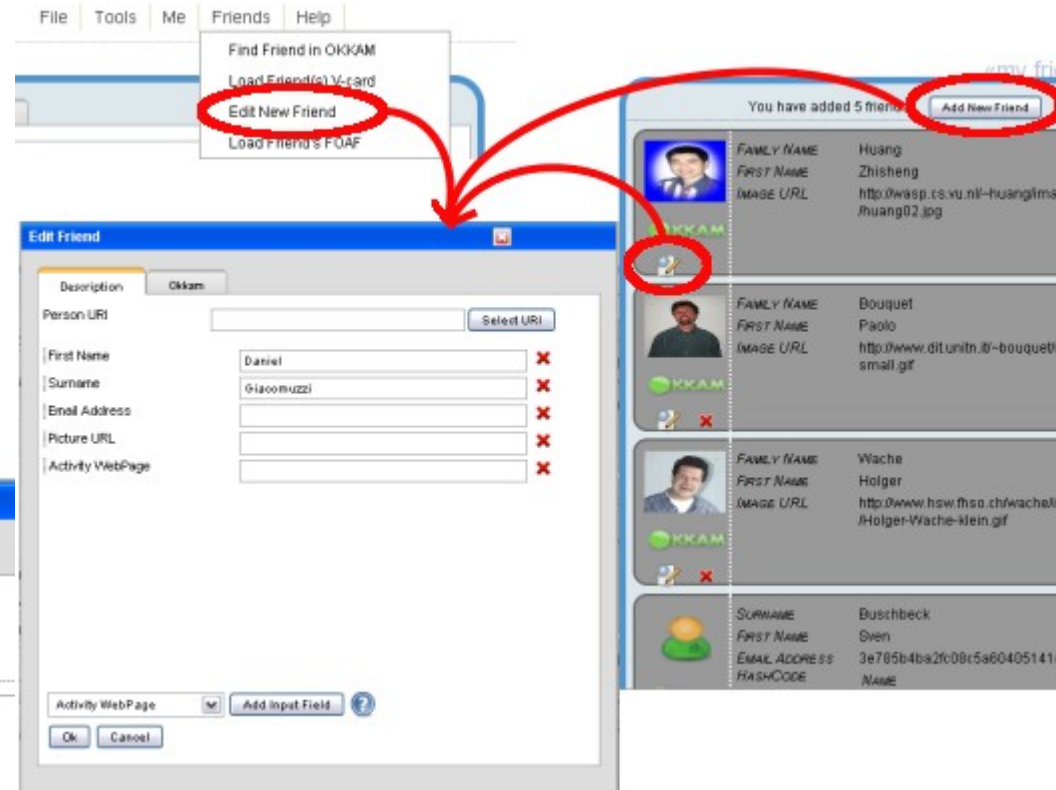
File | Tools | Me | Friends | Help

Find Friend in OKKAM
Load Friend(s) V-card
Edit New Friend
Load Friend's FOAF

«my fri

You have added 5 friends  Add New Friend

FAMILY NAME Huang
FIRST NAME Zhisheng
IMAGE URL http://wasp.cs.vu.nl/~huang/ima /huang02.jpg

OKKAM

FAMILY NAME Bouquet
FIRST NAME Paolo
IMAGE URL http://www.dit.unitn.it/~bouquet/ small.gif

OKKAM

FAMILY NAME Wache
FIRST NAME Holger
IMAGE URL http://www.hsw.fhso.ch/wache/ /Holger-Wache-klein.gif

OKKAM

SURNAME Buschbeck
FIRST NAME Sven
EMAIL ADDRESS HASHCODE 3e785b4ba2fc08c5a60405141
NAME

Edit Friend

Description | Okkam

Person URI  Select URI

First Name Daniel
Surname Giacomuzzi
Email Address
Picture URL
Activity WebPage

Activity WebPage  Add Input Field

Ok  Cancel